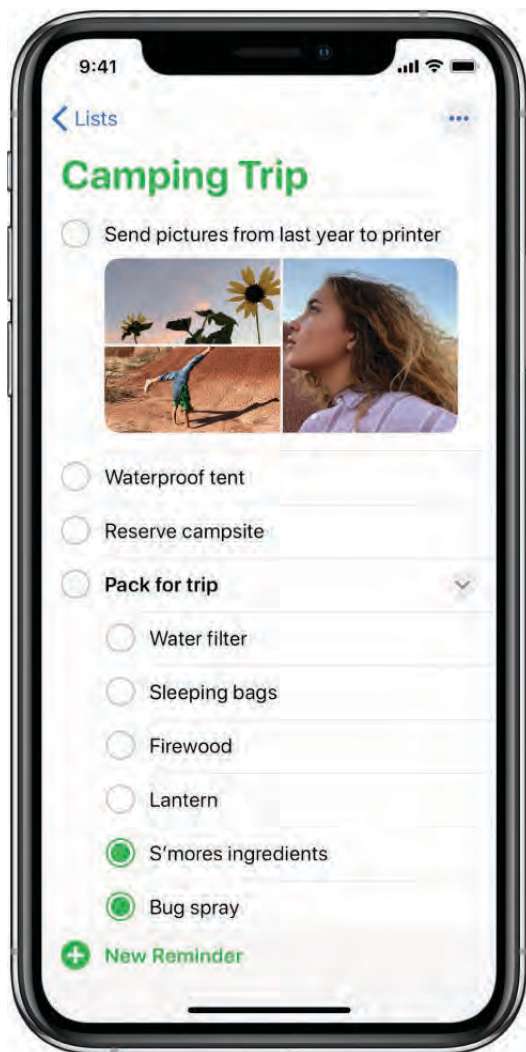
9:41

Lists

Camping Trip

Send pictures from last year to printer

Waterproof tent

Reserve campsite

Pack for trip

Water filter

Sleeping bags

Firewood

Lantern

S’mores ingredients

Bug spray

New Reminder